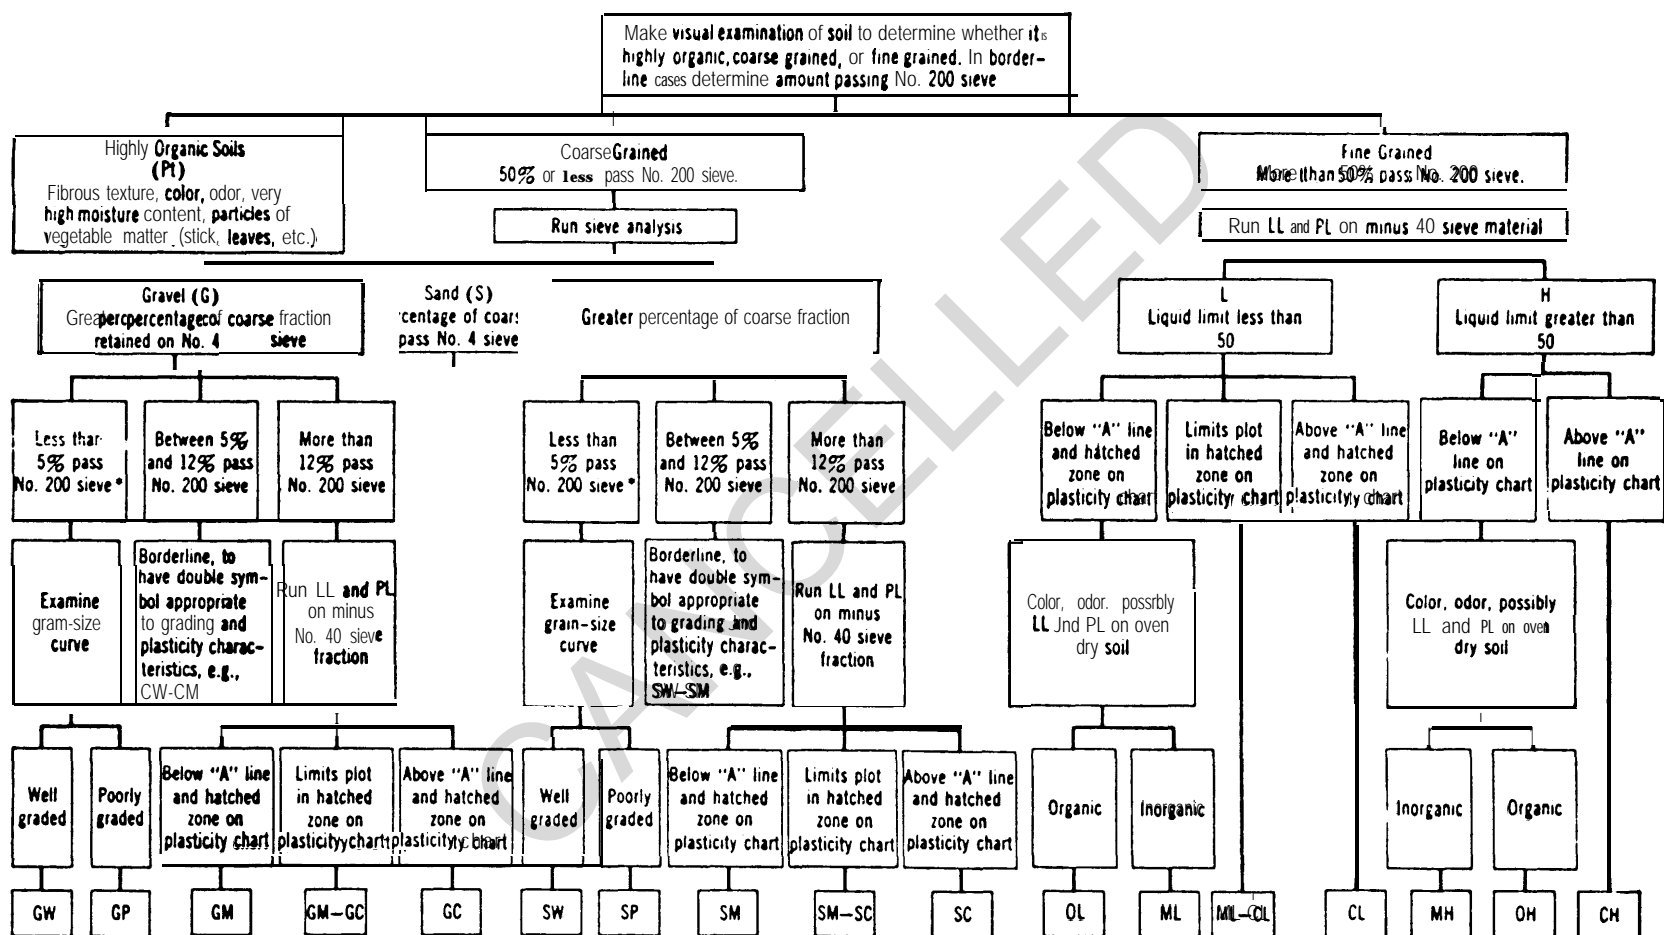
Make visual examination of soil to determine whether it is highly organic, coarse grained, or fine grained. In borderline cases determine amount passing No. 200 sieve

Highly Organic Soils
(Pt)
Fibrous texture, color, odor, very high moisture content, particles of vegetable matter (stick, leaves, etc.)

Coarse Grained
50% or less pass No. 200 sieve.

Fine Grained
More than 50% pass No. 200 sieve.

Run sieve analysis

Run LL and PL on minus 40 sieve material

Gravel (G)
Greater percentage of coarse fraction retained on No. 4 sieve

Sand (S)
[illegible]centage of coar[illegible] pass No. 4 sieve

Greater percentage of coarse fraction

L
Liquid limit less than 50

H
Liquid limit greater than 50

Less than 5% pass No. 200 sieve*

Between 5% and 12% pass No. 200 sieve

More than 12% pass No. 200 sieve

Less than 5% pass No. 200 sieve*

Between 5% and 12% pass No. 200 sieve

More than 12% pass No. 200 sieve

Below "A" line and hatched zone on plasticity chart

Limits plot in hatched zone on plasticity chart

Above "A" line and hatched zone on plasticity chart

Below "A" line on plasticity chart

Above "A" line on plasticity chart

Examine grain-size curve

Borderline, to have double symbol appropriate to grading and plasticity characteristics, e.g., GW-GM

Run LL and PL on minus No. 40 sieve fraction

Examine grain-size curve

Borderline, to have double symbol appropriate to grading and plasticity characteristics, e.g., SW-SM

Run LL and PL on minus No. 40 sieve fraction

Color, odor, possibly LL and PL on oven dry soil

Color, odor, possibly LL and PL on oven dry soil

Well graded

Poorly graded

Below "A" line and hatched zone on plasticity chart

Limits plot in hatched zone on plasticity chart

Above "A" line and hatched zone on plasticity chart

Well graded

Poorly graded

Below "A" line and hatched zone on plasticity chart

Limits plot in hatched zone on plasticity chart

Above "A" line and hatched zone on plasticity chart

Organic

Inorganic

Inorganic

Organic

GW | GP | GM | GM-GC | GC | SW | SP | SM | SM-SC | SC | OL | ML | ML-CL | CL | MH | OH | CH

CANCELLED